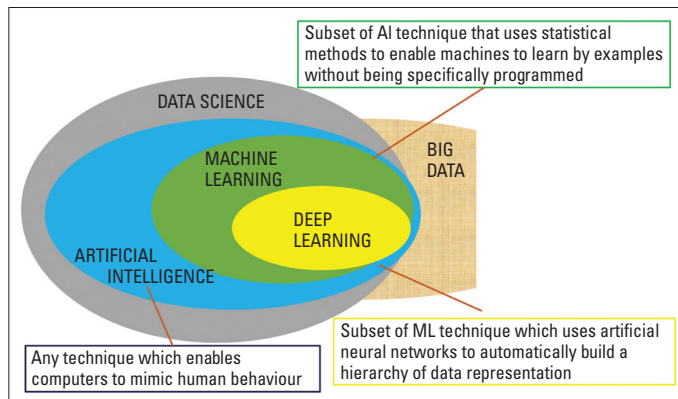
Subset of AI technique that uses statistical methods to enable machines to learn by examples without being specifically programmed

DATA SCIENCE

MACHINE LEARNING

BIG DATA

DEEP LEARNING

ARTIFICIAL INTELLIGENCE

Subset of ML technique which uses artificial neural networks to automatically build a hierarchy of data representation

Any technique which enables computers to mimic human behaviour